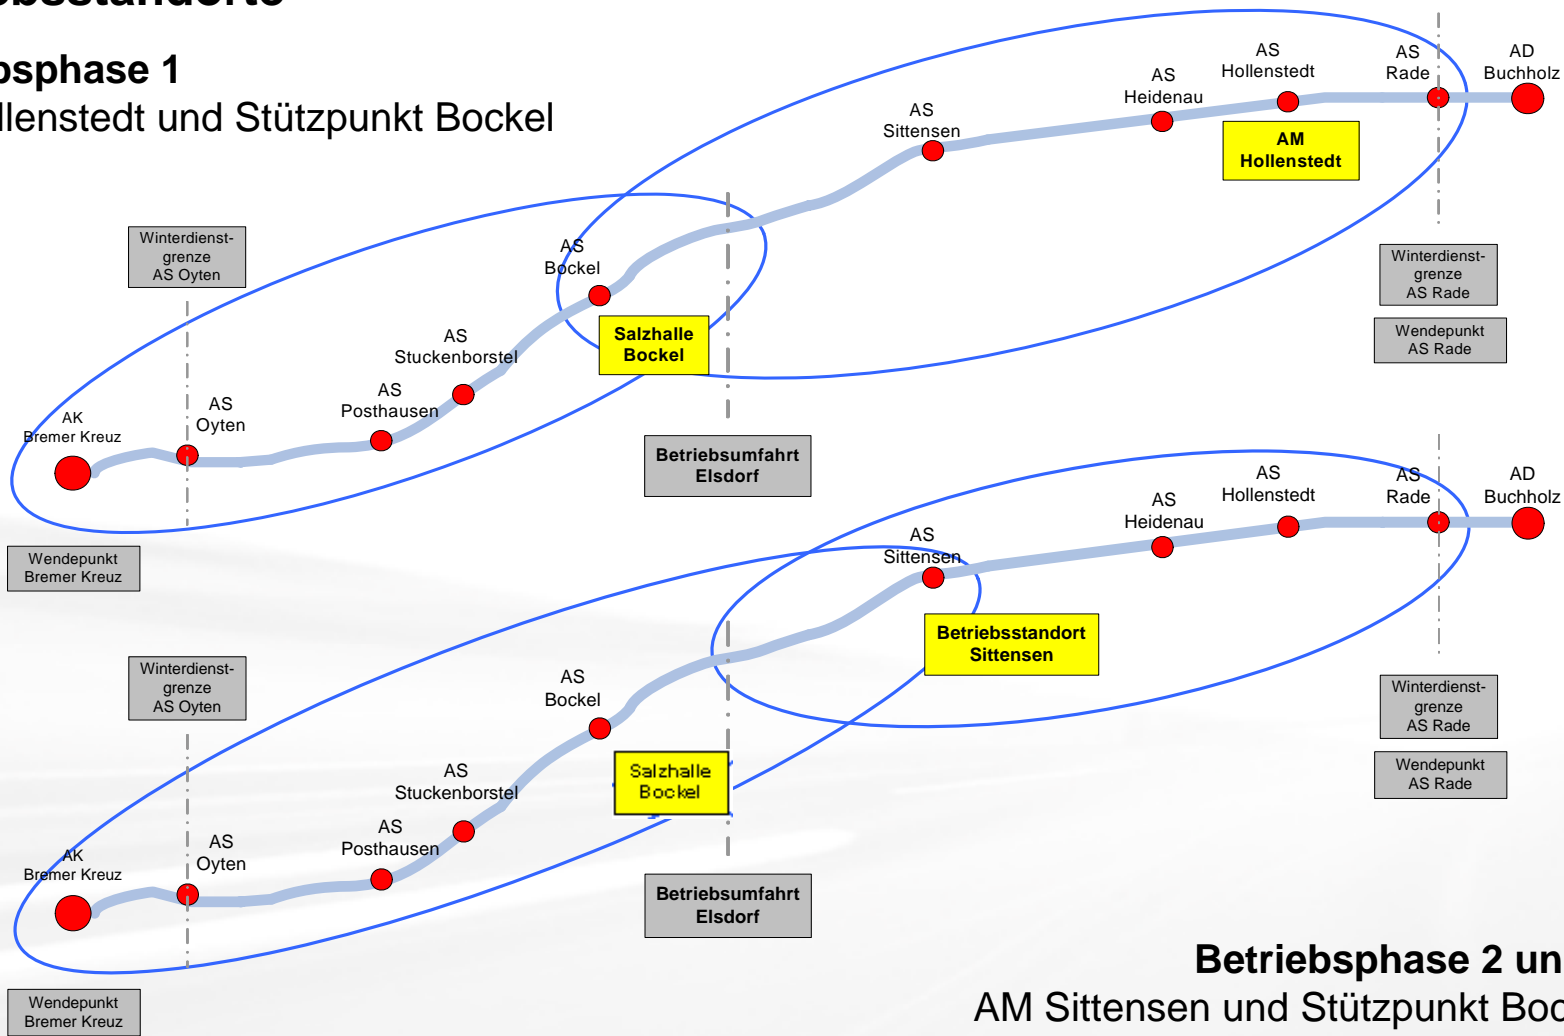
bsstandorte

bsphase 1
llenstedt und Stützpunkt Bockel

AS Hollenstedt
AS Rade
AD Buchholz
AS Heidenau
AS Sittensen
AM Hollenstedt
AS Bockel
Winterdienstgrenze AS Oyten
Salzhalle Bockel
Winterdienstgrenze AS Rade
Wendepunkt AS Rade
AS Stuckenborstel
AS Posthausen
AS Oyten
AK Bremer Kreuz
Betriebsumfahrt Elsdorf
Wendepunkt Bremer Kreuz

AS Hollenstedt
AS Rade
AD Buchholz
AS Heidenau
AS Sittensen
Betriebsstandort Sittensen
Winterdienstgrenze AS Oyten
AS Bockel
AS Stuckenborstel
Salzhalle Bockel
Winterdienstgrenze AS Rade
Wendepunkt AS Rade
AS Posthausen
AS Oyten
AK Bremer Kreuz
Betriebsumfahrt Elsdorf
Wendepunkt Bremer Kreuz

Betriebsphase 2 un
AM Sittensen und Stützpunkt Boc